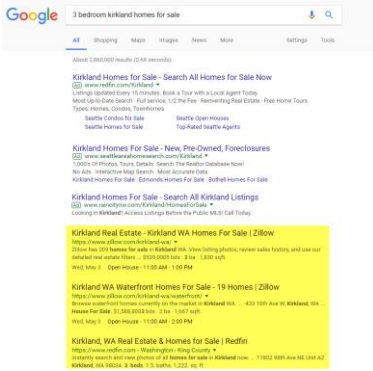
Google

3 bedroom kirkland homes for sale

All Shopping Maps Images News More Settings Tools

About 2,860,000 results (0.49 seconds)

Kirkland Homes for Sale - Search All Homes for Sale Now
Ad www.redfin.com/Kirkland
Listings Updated Every 15 Minutes. Book a Tour with a Local Agent Today
Most Up-to-Date Search · Full service, 1/2 the Fee · Reinventing Real Estate · Free Home Tours
Types: Homes, Condos, Townhomes
Seattle Condos for Sale Seattle Open Houses
Seattle Homes for Sale Top-Rated Seattle Agents

Kirkland Homes For Sale - New, Pre-Owned, Foreclosures
Ad www.seattleareahomesearch.com/Kirkland
1,000's Of Photos, Tours, Details. Search The Realtor Database Now!
No Ads · Interactive Map Search · Most Accurate Data
Kirkland Homes For Sale · Edmonds Homes For Sale · Bothell Homes For Sale

Kirkland Homes for Sale - Search All Kirkland Listings
Ad www.rainciityme.com/Kirkland/HomesForSale
Looking in Kirkland? Access Listings Before the Public MLS! Call Today

Kirkland Real Estate - Kirkland WA Homes For Sale | Zillow
https://www.zillow.com/kirkland-wa/
Zillow has 209 homes for sale in Kirkland WA. View listing photos, review sales history, and use our detailed real estate filters ... $539,000 bds · 3 ba · 1,830 sqft
Wed, May 3 Open House · 11:00 AM - 2:00 PM

Kirkland WA Waterfront Homes For Sale - 19 Homes | Zillow
https://www.zillow.com/kirkland-wa/waterfront/
Browse waterfront homes currently on the market in Kirkland WA. ... 433 10th Ave W, Kirkland, WA ... House For Sale. $1,588,000 3 bds · 2 ba · 1,667 sqft
Wed, May 3 Open House · 11:00 AM - 2:00 PM

Kirkland, WA Real Estate & Homes for Sale | Redfin
https://www.redfin.com › Washington › King County
Instantly search and view photos of all homes for sale in Kirkland, WA now. ... 11802 98th Ave NE Unit A2 Kirkland, WA 98034. 3 Beds. 1.5 Baths. 1,222. sq. ft.